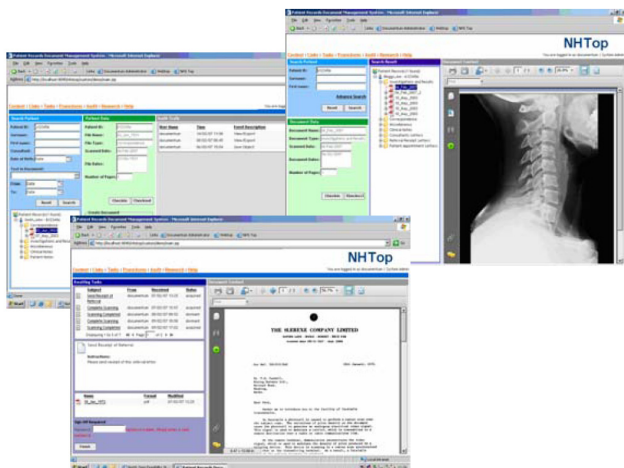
Patient Records Document Management System - Microsoft Internet Explorer

NHTop

Content | Links | Tasks | Procedures | Audit | Research | Help

Search Patient

Patient ID:

Surname:

First name:

Advance Search

Reset Search

Search Result

Document Data

Document Name:

Document Type:

Scanned Date:

Document Dates:

Number of Pages:

Checkin Checkout

Document Content

Patient Records Document Management System - Microsoft Internet Explorer

Content | Links | Tasks | Procedures | Audit | Research | Help

Search Patient

Patient ID:

Surname:

First name:

Date of Birth:

Reset Search

Patient Data

Patient ID:

File Name:

File Type:

Scanned Date:

File Dates:

Number of Pages:

Checkin Checkout

Audit Trail

Patient Records Document Management System - Microsoft Internet Explorer

NHTop

Content | Links | Tasks | Procedures | Audit | Research | Help

Pending Tasks

Subject

From

Received

Status

Document Content

THE SLEEKE COMPANY LIMITED

Dear Sirs,

Sign Off Required

Reset

Start